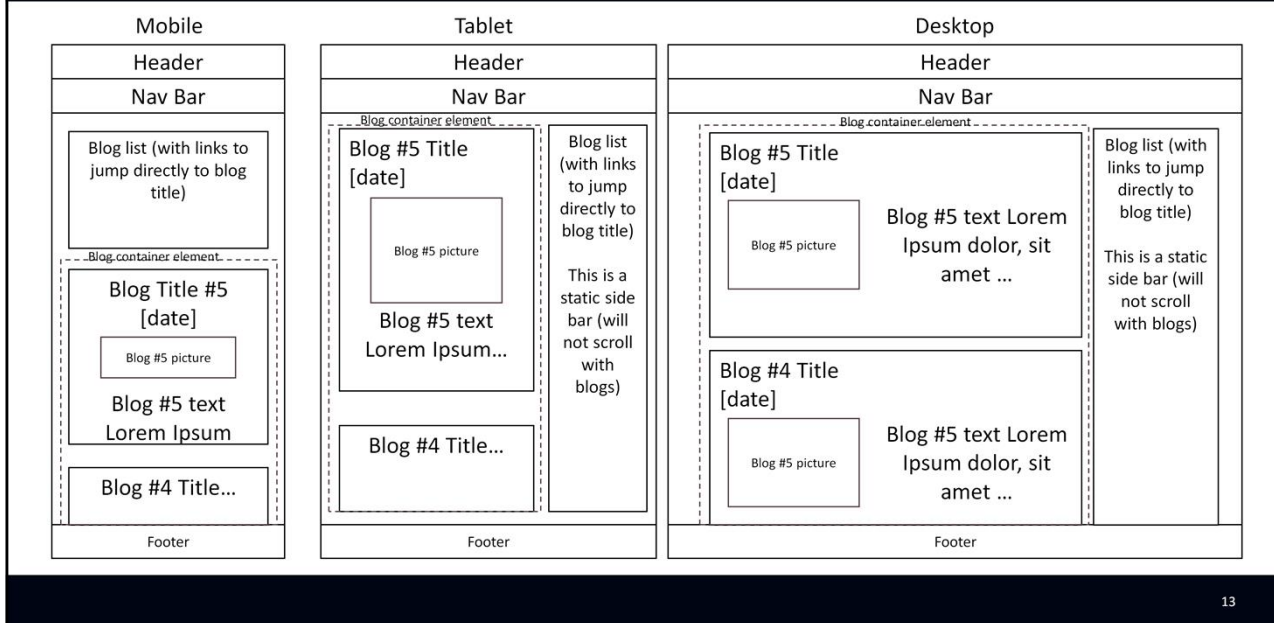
Mobile

Header

Nav Bar

Blog list (with links to jump directly to blog title)

Blog container element

Blog Title #5 [date]

Blog #5 picture

Blog #5 text Lorem Ipsum

Blog #4 Title…

Footer

Tablet

Header

Nav Bar

Blog container element

Blog #5 Title [date]

Blog #5 picture

Blog #5 text Lorem Ipsum…

Blog #4 Title…

Blog list (with links to jump directly to blog title)

This is a static side bar (will not scroll with blogs)

Footer

Desktop

Header

Nav Bar

Blog container element

Blog #5 Title [date]

Blog #5 picture

Blog #5 text Lorem Ipsum dolor, sit amet …

Blog #4 Title [date]

Blog #5 picture

Blog #5 text Lorem Ipsum dolor, sit amet …

Blog list (with links to jump directly to blog title)

This is a static side bar (will not scroll with blogs)

Footer

13